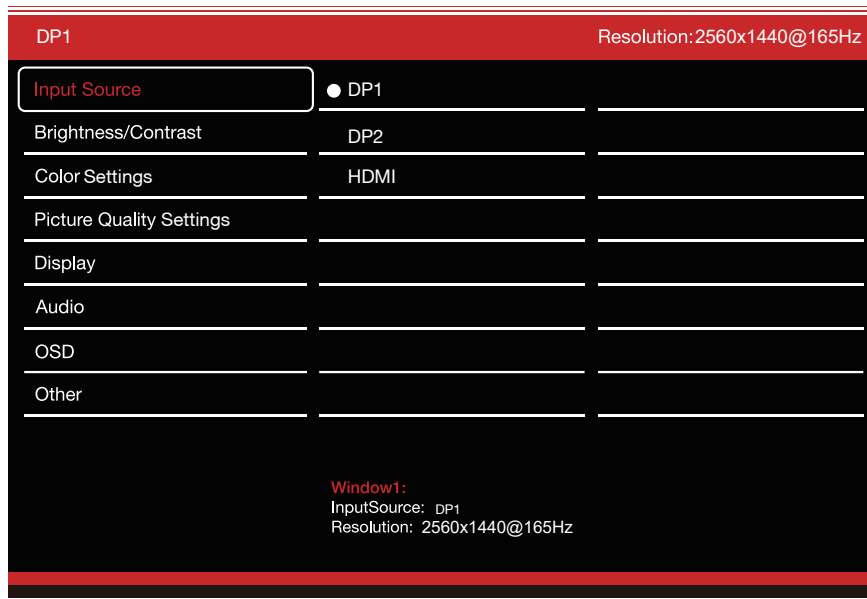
DP1

Resolution:2560x1440@165Hz

Input Source
Brightness/Contrast
Color Settings
Picture Quality Settings
Display
Audio
OSD
Other

● DP1
DP2
HDMI

Window1:
InputSource: DP1
Resolution: 2560x1440@165Hz